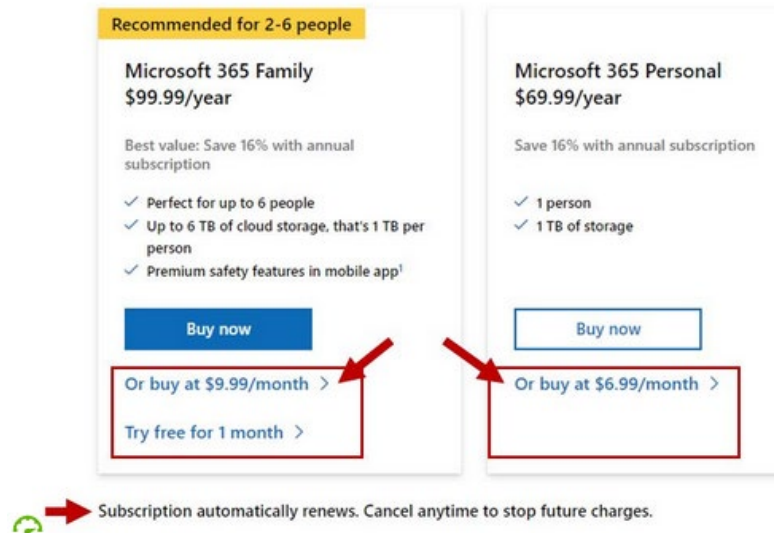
Recommended for 2-6 people

Microsoft 365 Family
$99.99/year

Best value: Save 16% with annual subscription

✓ Perfect for up to 6 people
✓ Up to 6 TB of cloud storage, that's 1 TB per person
✓ Premium safety features in mobile app$^1$

Buy now

Or buy at $9.99/month >

Try free for 1 month >

Microsoft 365 Personal
$69.99/year

Save 16% with annual subscription

✓ 1 person
✓ 1 TB of storage

Buy now

Or buy at $6.99/month >

Subscription automatically renews. Cancel anytime to stop future charges.